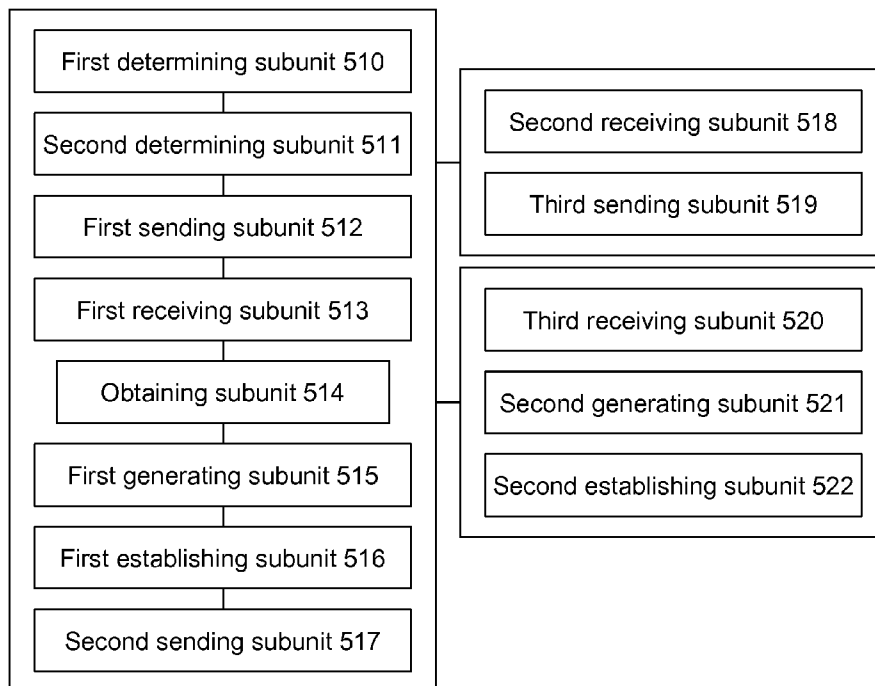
First determining subunit 510

Second determining subunit 511

First sending subunit 512

First receiving subunit 513

Obtaining subunit 514

First generating subunit 515

First establishing subunit 516

Second sending subunit 517

Second receiving subunit 518

Third sending subunit 519

Third receiving subunit 520

Second generating subunit 521

Second establishing subunit 522